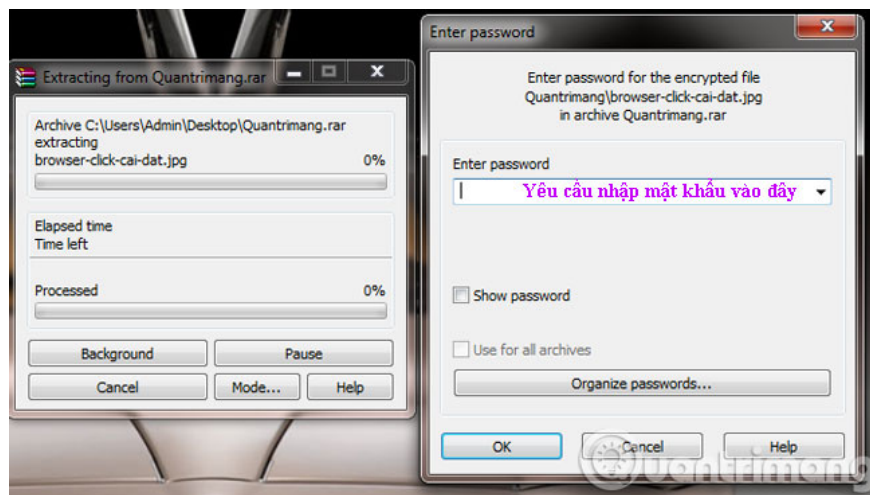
Extracting from Quantrimang.rar

Archive C:\Users\Admin\Desktop\Quantrimang.rar
extracting
browser-click-cai-dat.jpg 0%

Elapsed time
Time left

Processed 0%

Background
Pause
Cancel
Mode...
Help

Enter password

Enter password for the encrypted file
Quantrimang\browser-click-cai-dat.jpg
in archive Quantrimang.rar

Enter password
Yêu cầu nhập mật khẩu vào đây

Show password

Use for all archives

Organize passwords...

OK
Cancel
Help

Quantrimang